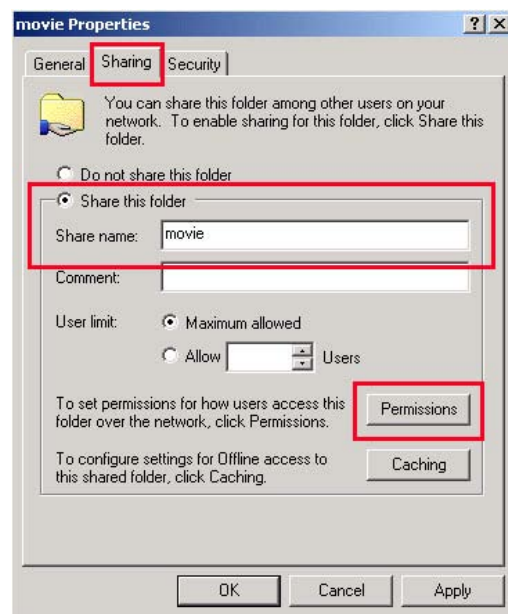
movie Properties

? X

General Sharing Security

You can share this folder among other users on your network. To enable sharing for this folder, click Share this folder.

Do not share this folder

Share this folder

Share name: movie

Comment:

User limit: Maximum allowed

Allow Users

To set permissions for how users access this folder over the network, click Permissions.

Permissions

To configure settings for Offline access to this shared folder, click Caching.

Caching

OK Cancel Apply